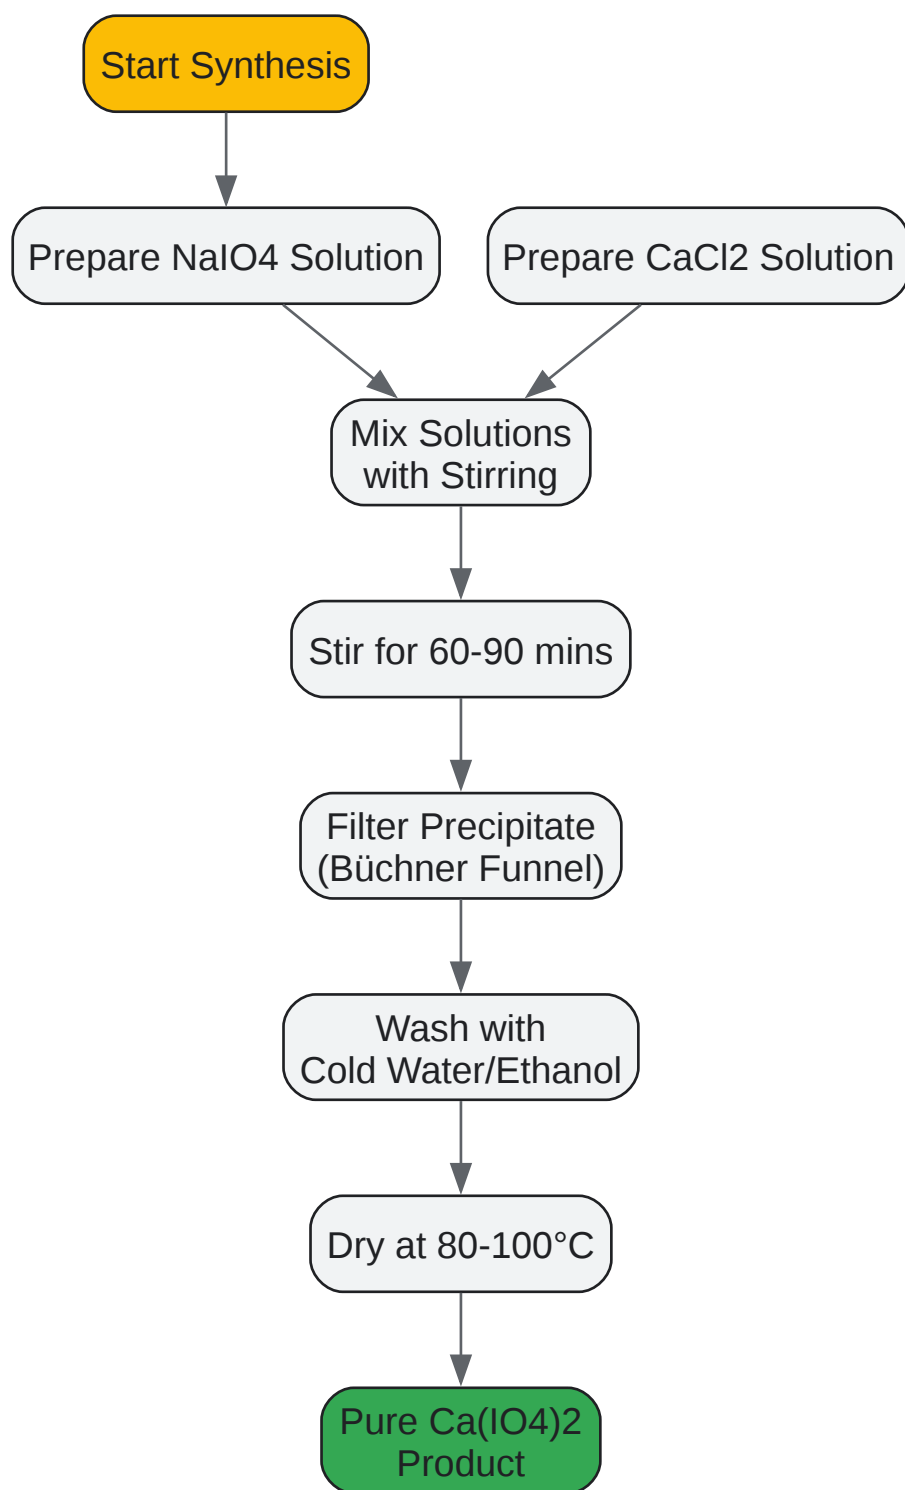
Start Synthesis

Prepare NaIO4 Solution

Prepare CaCl2 Solution

Mix Solutions with Stirring

Stir for 60-90 mins

Filter Precipitate (Büchner Funnel)

Wash with Cold Water/Ethanol

Dry at 80-100°C

Pure Ca(IO4)2 Product